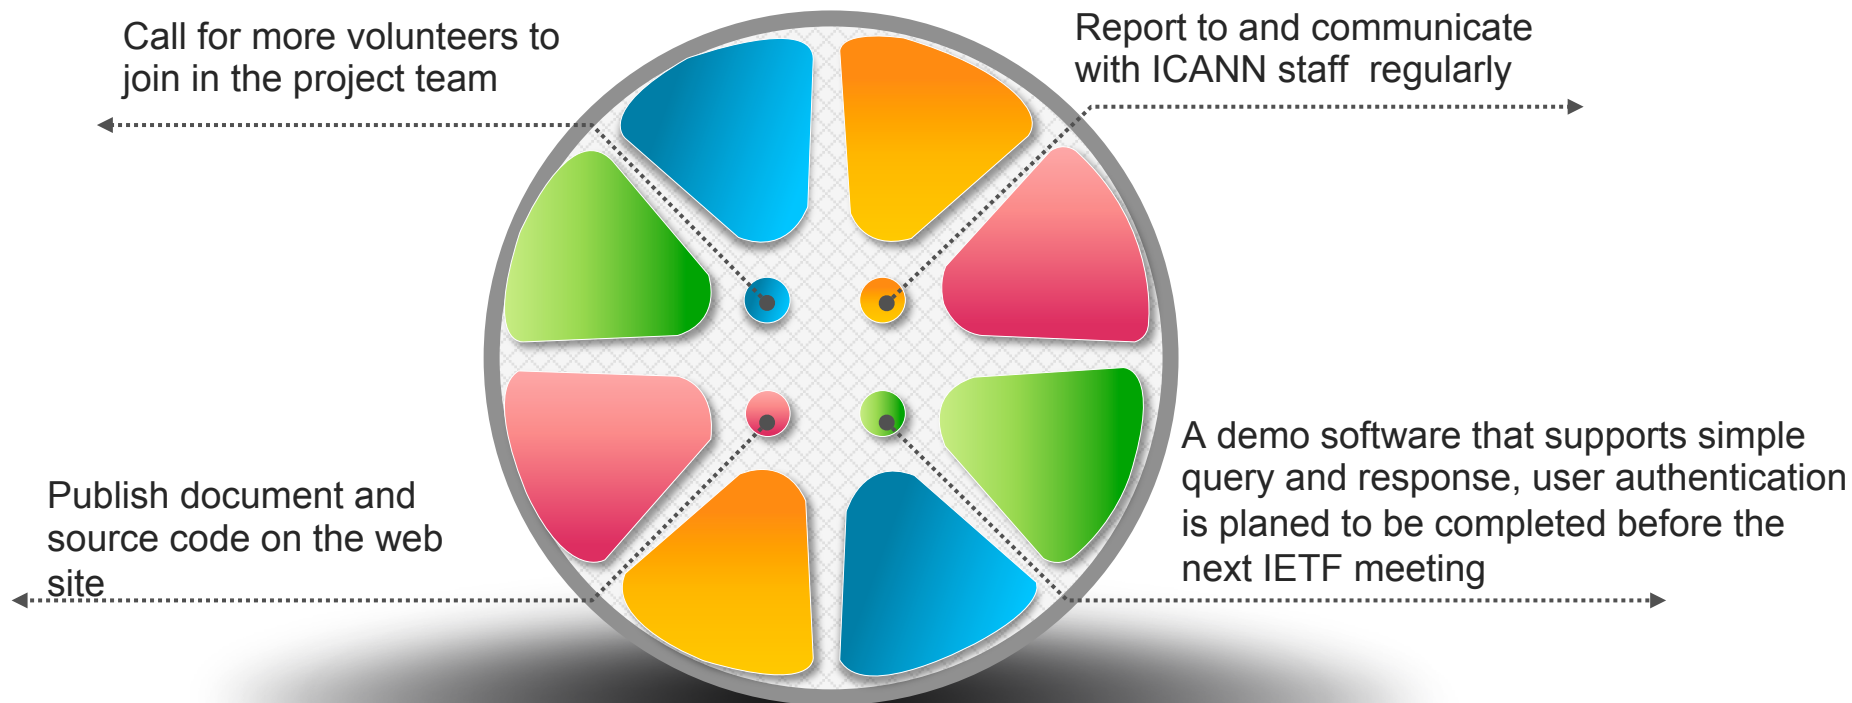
Call for more volunteers to join in the project team

Report to and communicate with ICANN staff regularly

Publish document and source code on the web site

A demo software that supports simple query and response, user authentication is planed to be completed before the next IETF meeting